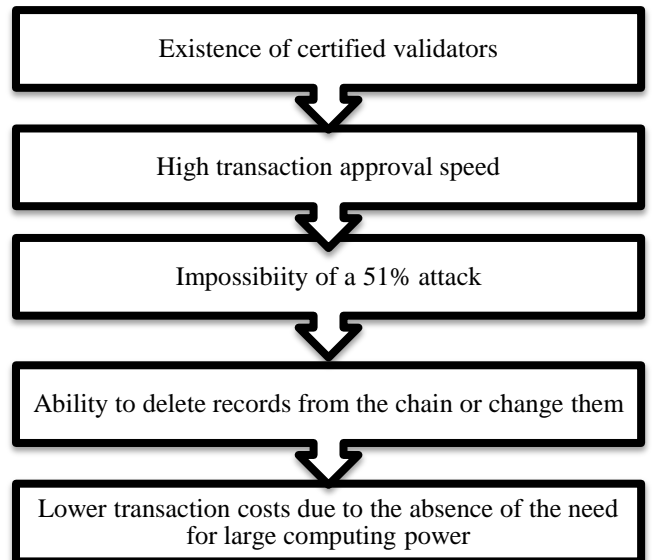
Existence of certified validators

High transaction approval speed

Impossibiity of a 51% attack

Ability to delete records from the chain or change them

Lower transaction costs due to the absence of the need for large computing power